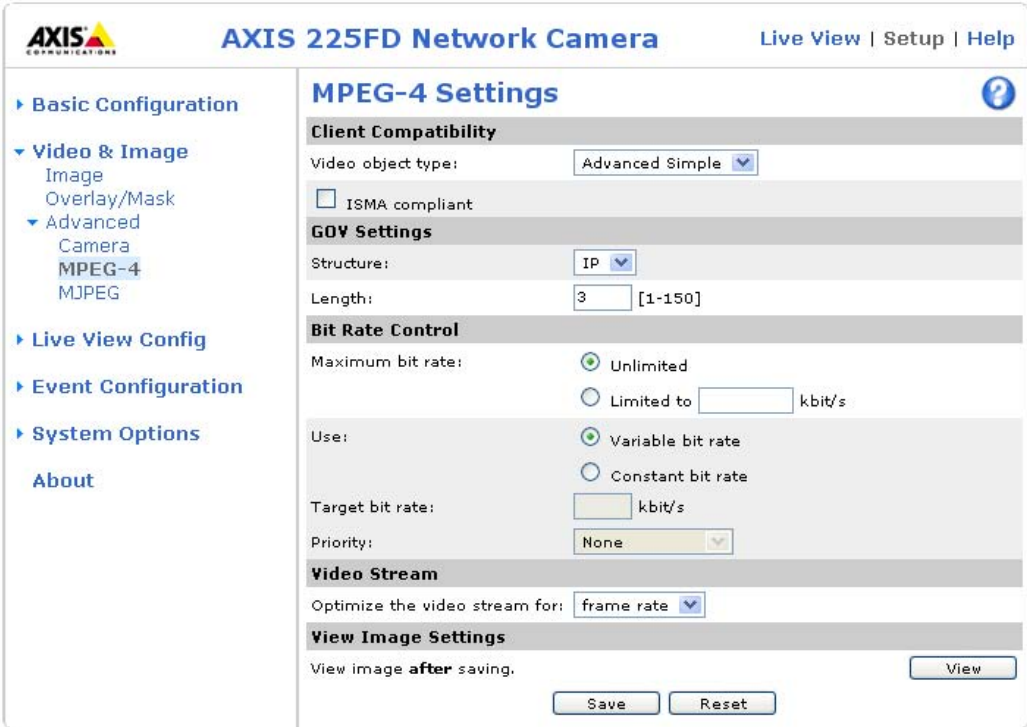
AXIS COMMUNICATIONS

AXIS 225FD Network Camera

Live View | Setup | Help

Basic Configuration

Video & Image
Image
Overlay/Mask
Advanced
Camera
MPEG-4
MJPEG

Live View Config

Event Configuration

System Options

About

MPEG-4 Settings

?

Client Compatibility

Video object type: Advanced Simple

ISMA compliant

GOV Settings

Structure: IP

Length: 3 [1-150]

Bit Rate Control

Maximum bit rate: Unlimited

Limited to kbit/s

Use: Variable bit rate

Constant bit rate

Target bit rate: kbit/s

Priority: None

Video Stream

Optimize the video stream for: frame rate

View Image Settings

View image **after** saving.

View

Save Reset